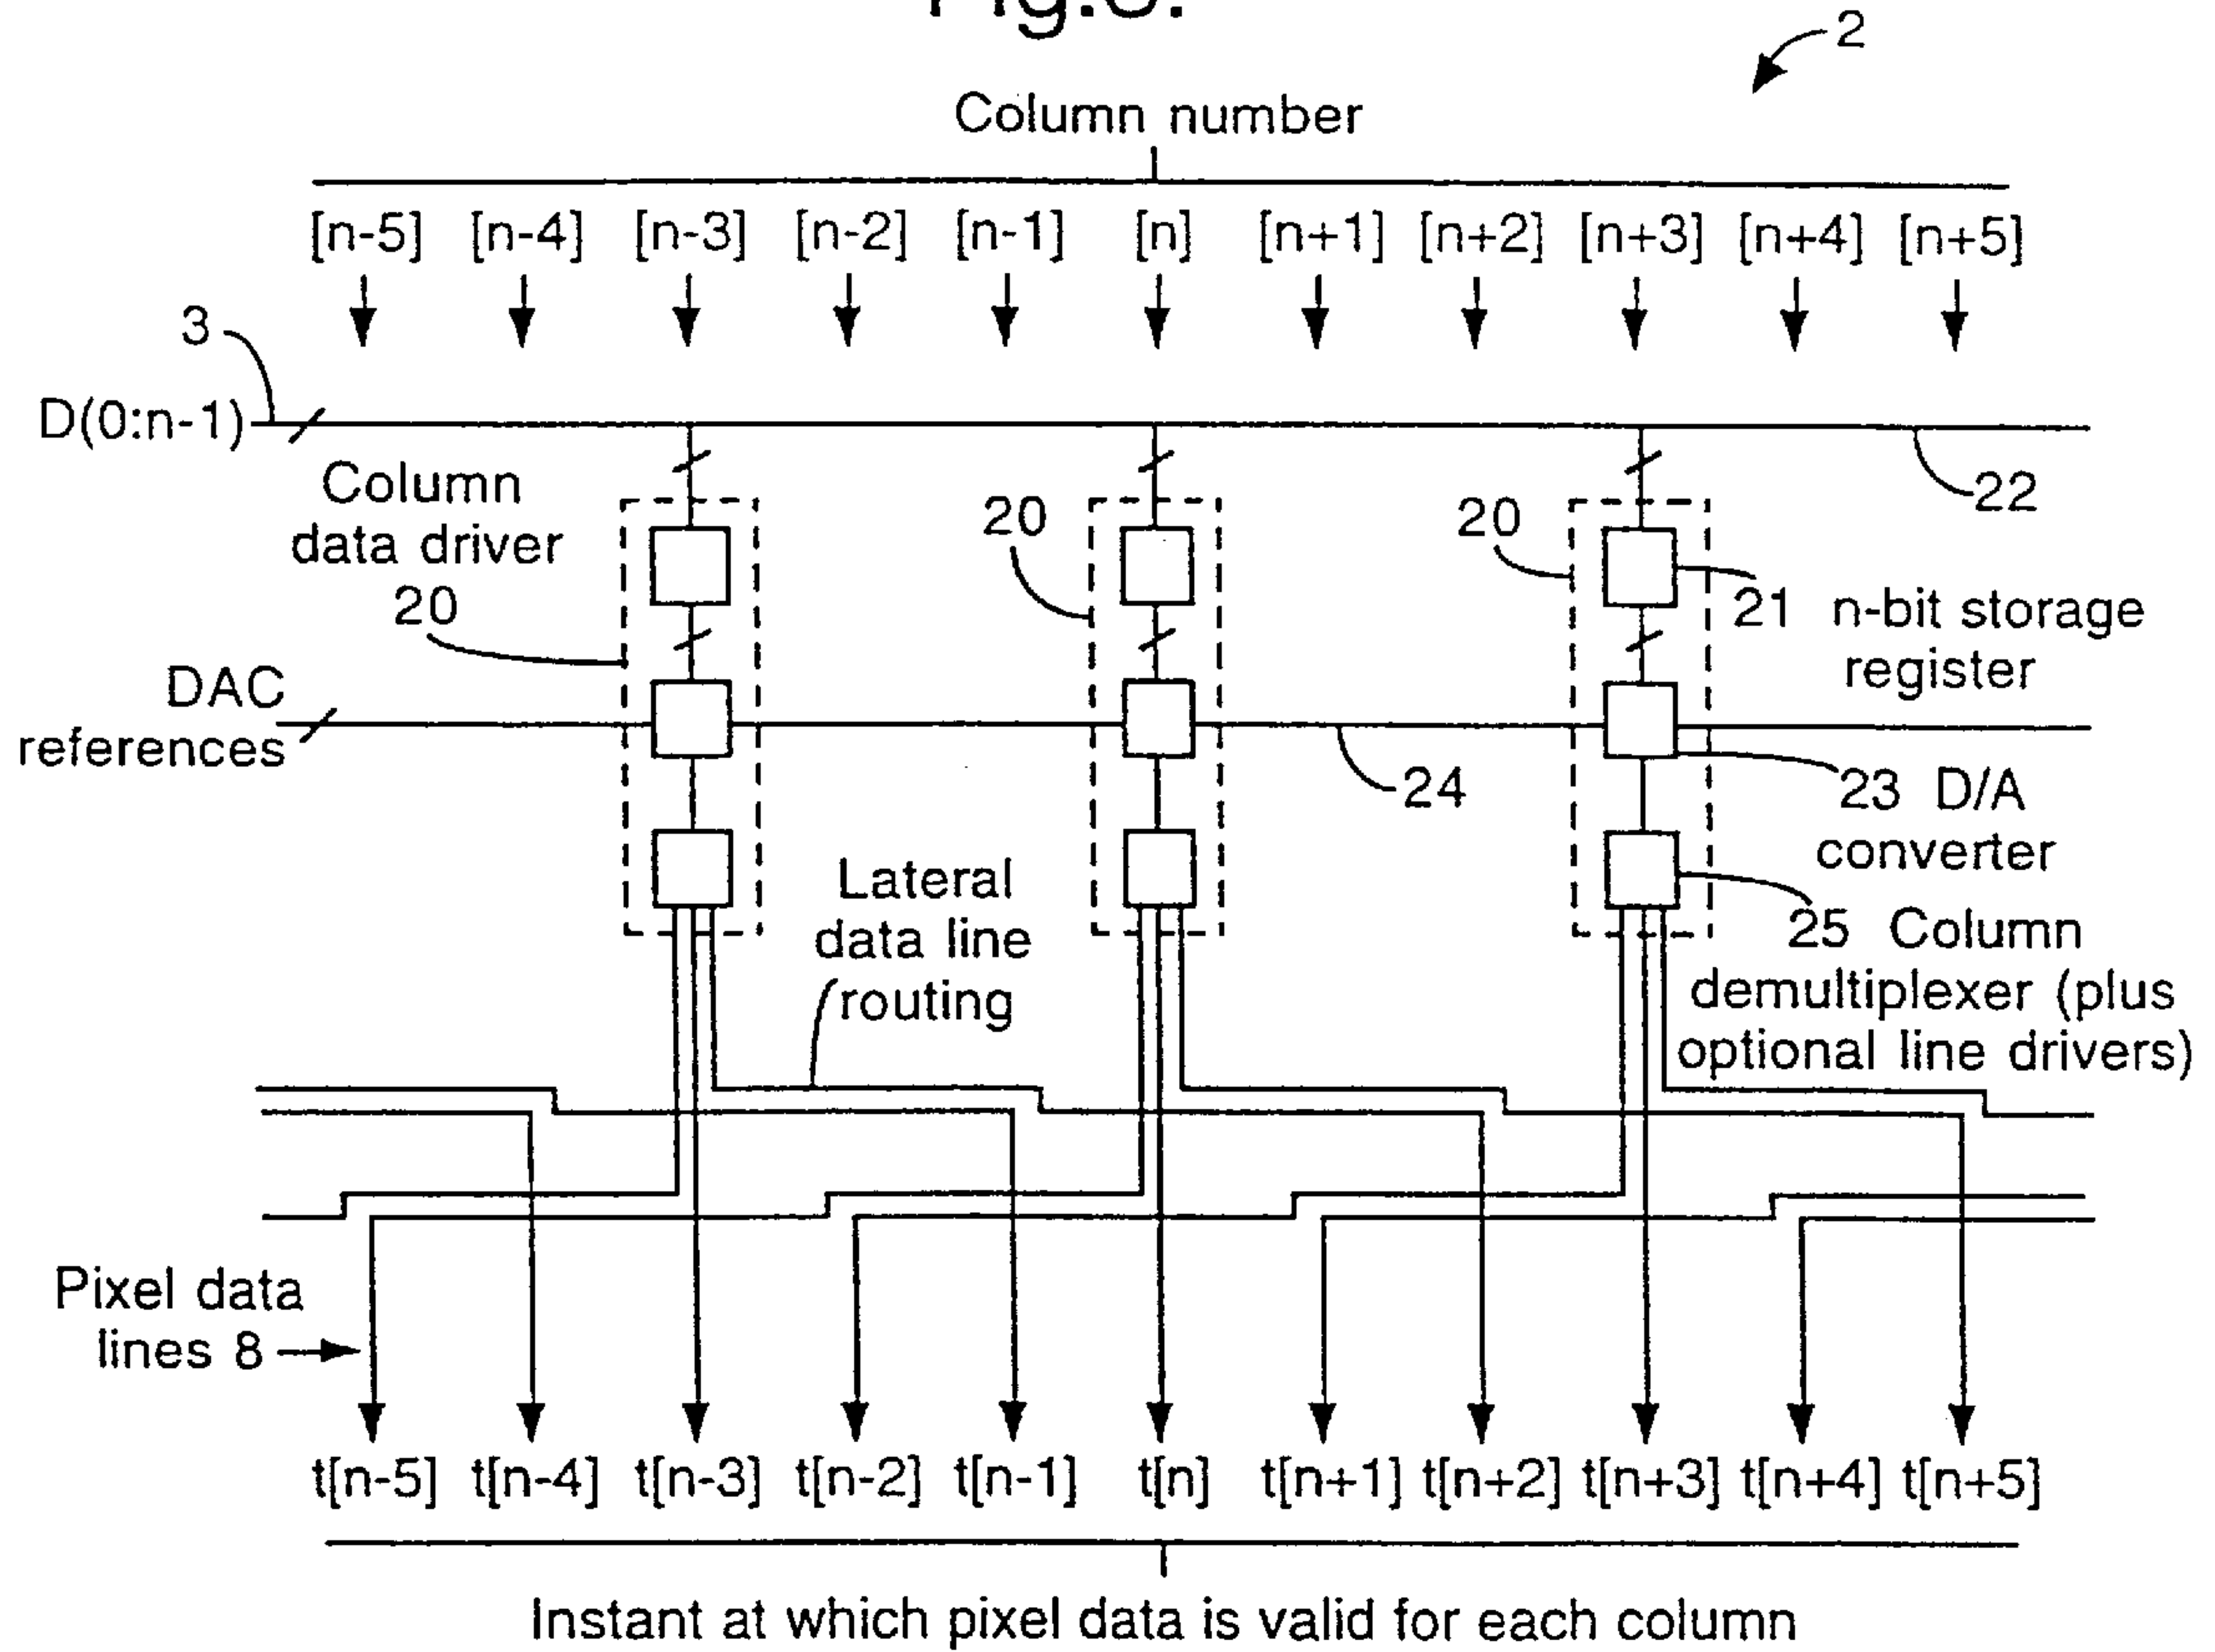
Fig.3.

2

Column number

[n-5] [n-4] [n-3] [n-2] [n-1] [n] [n+1] [n+2] [n+3] [n+4] [n+5]

3

D(0:n-1)

22

Column data driver 20

20

20

21 n-bit storage register

DAC references

24

23 D/A converter

Lateral data line routing

25 Column demultiplexer (plus optional line drivers)

Pixel data lines 8

t[n-5] t[n-4] t[n-3] t[n-2] t[n-1] t[n] t[n+1] t[n+2] t[n+3] t[n+4] t[n+5]

Instant at which pixel data is valid for each column